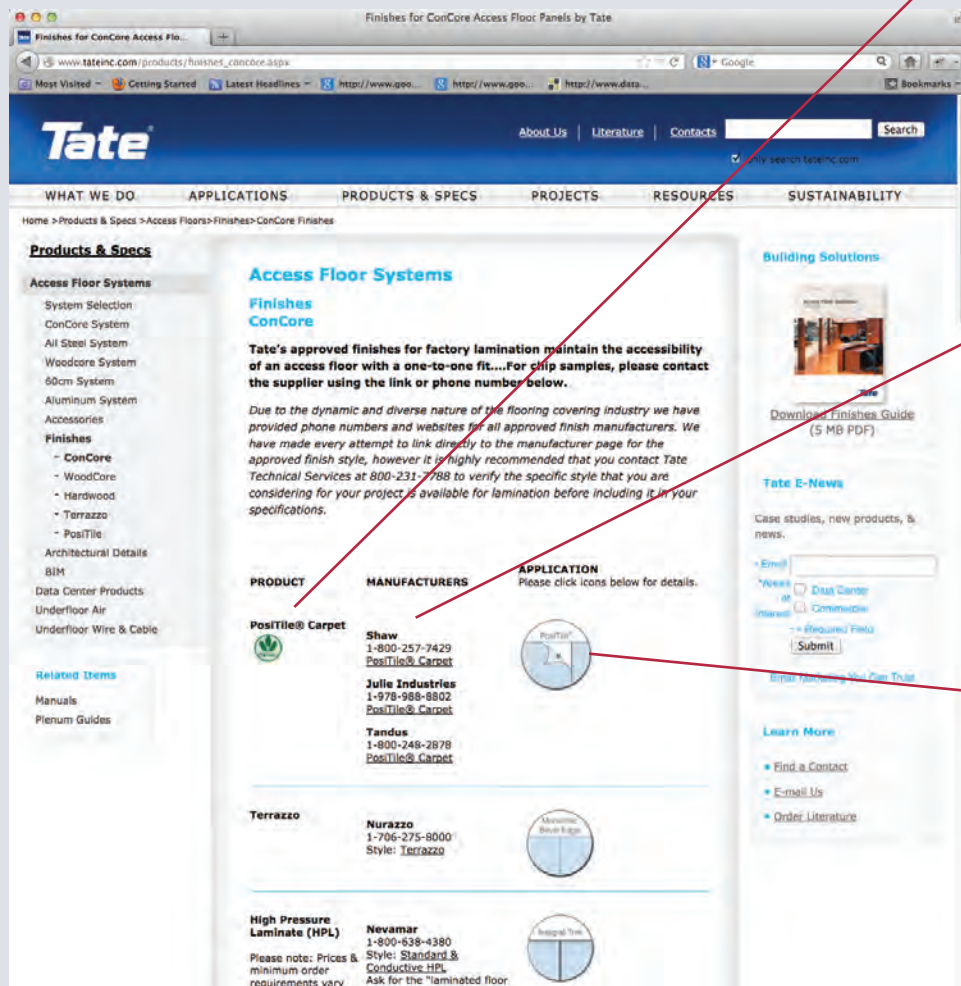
Finishes for ConCore Access Floor Panels by Tate

Finishes for ConCore Access Flo...

www.tateinc.com/products/finishes_concore.aspx

Google

Most Visited Getting Started Latest Headlines http://www.goo... http://www.goo... http://www.data...

Bookmarks

Tate

About Us | Literature | Contacts

Search

Only search tateinc.com

WHAT WE DO APPLICATIONS PRODUCTS & SPECS PROJECTS RESOURCES SUSTAINABILITY

Home >Products & Specs >Access Floors>Finishes>ConCore Finishes

Products & Specs

Access Floor Systems

System Selection

ConCore System

All Steel System

Woodcore System

60cm System

Aluminum System

Accessories

Finishes

- ConCore

- WoodCore

- Hardwood

- Terrazzo

- PosiTile

Architectural Details

BIM

Data Center Products

Underfloor Air

Underfloor Wire & Cable

Related Items

Manuals

Plenum Guides

Access Floor Systems

Finishes
ConCore

Tate's approved finishes for factory lamination maintain the accessibility of an access floor with a one-to-one fit....For chip samples, please contact the supplier using the link or phone number below.

Due to the dynamic and diverse nature of the flooring covering industry we have provided phone numbers and websites for all approved finish manufacturers. We have made every attempt to link directly to the manufacturer page for the approved finish style, however it is highly recommended that you contact Tate Technical Services at 800-231-7788 to verify the specific style that you are considering for your project is available for lamination before including it in your specifications.

PRODUCT

MANUFACTURERS

APPLICATION
Please click icons below for details.

PosiTile® Carpet

Shaw
1-800-257-7429
PosiTile® Carpet

Julie Industries
1-978-988-8802
PosiTile® Carpet

Tandus
1-800-248-2878
PosiTile® Carpet

PosiTile®

Terrazzo

Nurazzo
1-706-275-8000
Style: Terrazzo

Monolithic Bevel Edge

High Pressure Laminate (HPL)

Please note: Prices & minimum order requirements vary

Nevamar
1-800-638-4380
Style: Standard & Conductive HPL
Ask for the "laminated floor

Integral Trim

Building Solutions

Download Finishes Guide
(5 MB PDF)

Tate E-News

Case studies, new products, & news.

*Email

*Areas of Interest

Data Center

Commercial

* = Required Field

Submit

Email Marketing You Can Trust

Learn More

• Find a Contact

• E-mail Us

• Order Literature